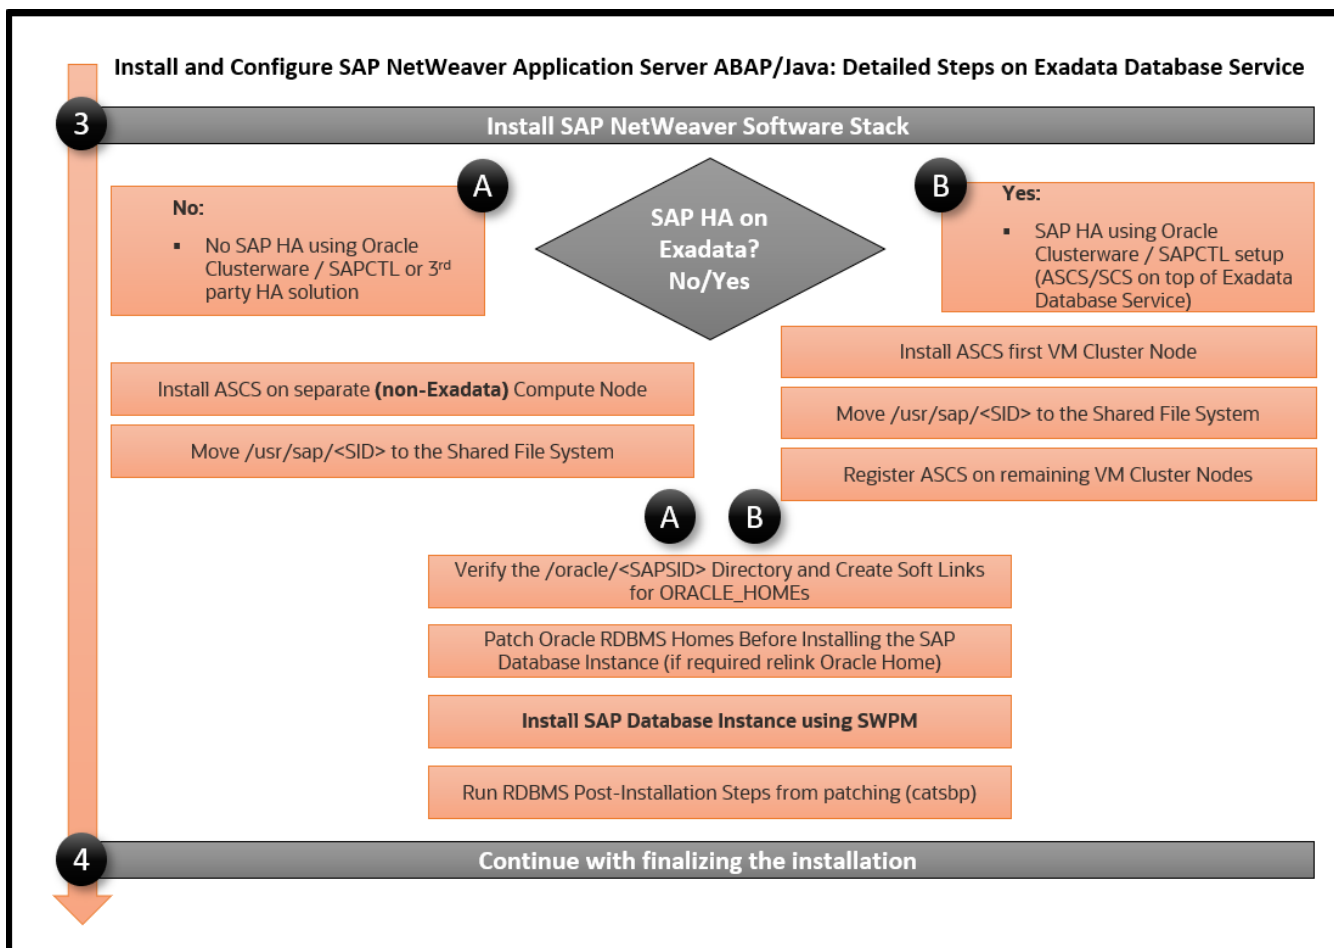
Install and Configure SAP NetWeaver Application Server ABAP/Java: Detailed Steps on Exadata Database Service

3

Install SAP NetWeaver Software Stack

A

No:

▪ No SAP HA using Oracle Clusterware / SAPCTL or 3$^{rd}$ party HA solution

SAP HA on Exadata? No/Yes

B

Yes:

▪ SAP HA using Oracle Clusterware / SAPCTL setup (ASCS/SCS on top of Exadata Database Service)

Install ASCS first VM Cluster Node

Install ASCS on separate **(non-Exadata)** Compute Node

Move /usr/sap/<SID> to the Shared File System

Move /usr/sap/<SID> to the Shared File System

Register ASCS on remaining VM Cluster Nodes

A

B

Verify the /oracle/<SAPSID> Directory and Create Soft Links for ORACLE_HOMEs

Patch Oracle RDBMS Homes Before Installing the SAP Database Instance (if required relink Oracle Home)

**Install SAP Database Instance using SWPM**

Run RDBMS Post-Installation Steps from patching (catsbp)

4

Continue with finalizing the installation